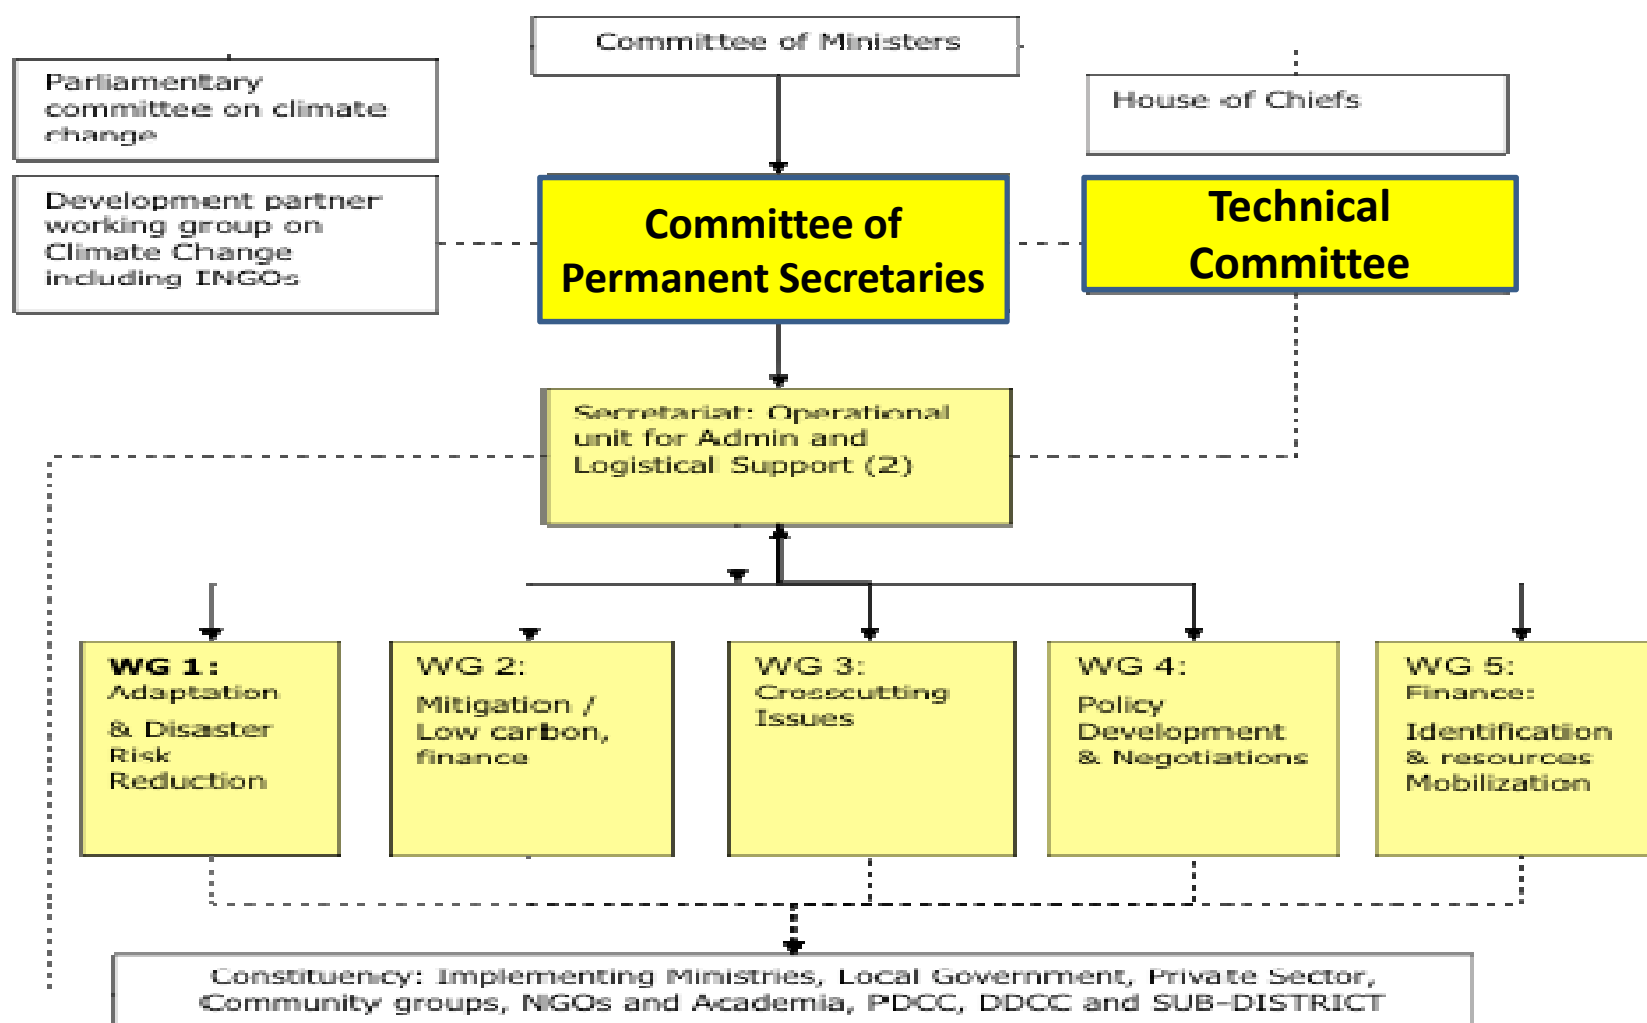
Committee of Ministers

Parliamentary committee on climate change

House of Chiefs

Development partner working group on Climate Change including INGOs

Committee of Permanent Secretaries

Technical Committee

Secretariat: Operational unit for Admin and Logistical Support (2)

WG 1: Adaptation & Disaster Risk Reduction

WG 2: Mitigation / Low carbon, finance

WG 3: Crosscutting Issues

WG 4: Policy Development & Negotiations

WG 5: Finance: Identification & resources Mobilization

Constituency: Implementing Ministries, Local Government, Private Sector, Community groups, NGOs and Academia, PDCC, DDCC and SUB-DISTRICT